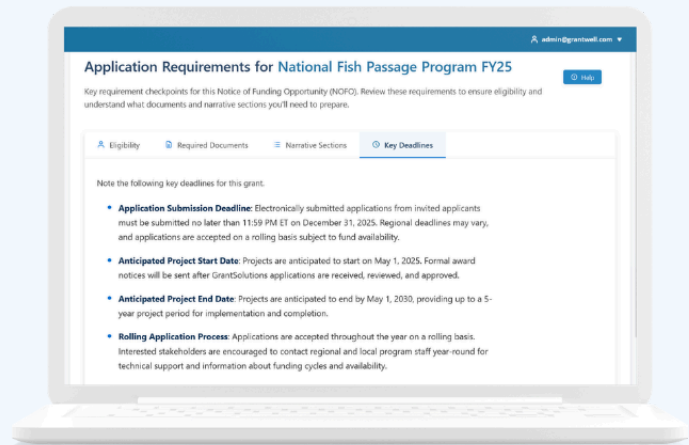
admin@grantwell.com ▼

Application Requirements for National Fish Passage Program FY25

Help

Key requirement checkpoints for this Notice of Funding Opportunity (NOFO). Review these requirements to ensure eligibility and understand what documents and narrative sections you'll need to prepare.

Eligibility | Required Documents | Narrative Sections | Key Deadlines

Note the following key deadlines for this grant.

- **Application Submission Deadline**: Electronically submitted applications from invited applicants must be submitted no later than 11:59 PM ET on December 31, 2025. Regional deadlines may vary, and applications are accepted on a rolling basis subject to fund availability.
- **Anticipated Project Start Date**: Projects are anticipated to start on May 1, 2025. Formal award notices will be sent after GrantSolutions applications are received, reviewed, and approved.
- **Anticipated Project End Date**: Projects are anticipated to end by May 1, 2030, providing up to a 5-year project period for implementation and completion.
- **Rolling Application Process**: Applications are accepted throughout the year on a rolling basis. Interested stakeholders are encouraged to contact regional and local program staff year-round for technical support and information about funding cycles and availability.